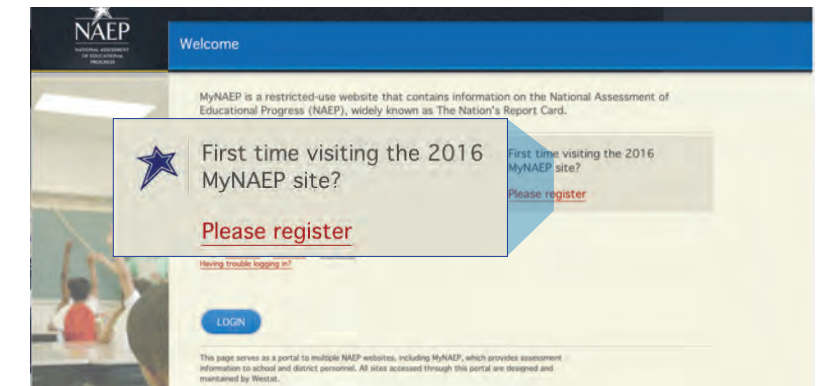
NAEP
NATIONAL ASSESSMENT OF EDUCATIONAL PROGRESS

Welcome

MyNAEP is a restricted-use website that contains information on the National Assessment of Educational Progress (NAEP), widely known as The Nation's Report Card.

First time visiting the 2016 MyNAEP site?

Please register

First time visiting the 2016 MyNAEP site?

Please register

Having trouble logging in?

LOGIN

This page serves as a portal to multiple NAEP websites, including MyNAEP, which provides assessment information to school and district personnel. All sites accessed through this portal are designed and maintained by Westat.